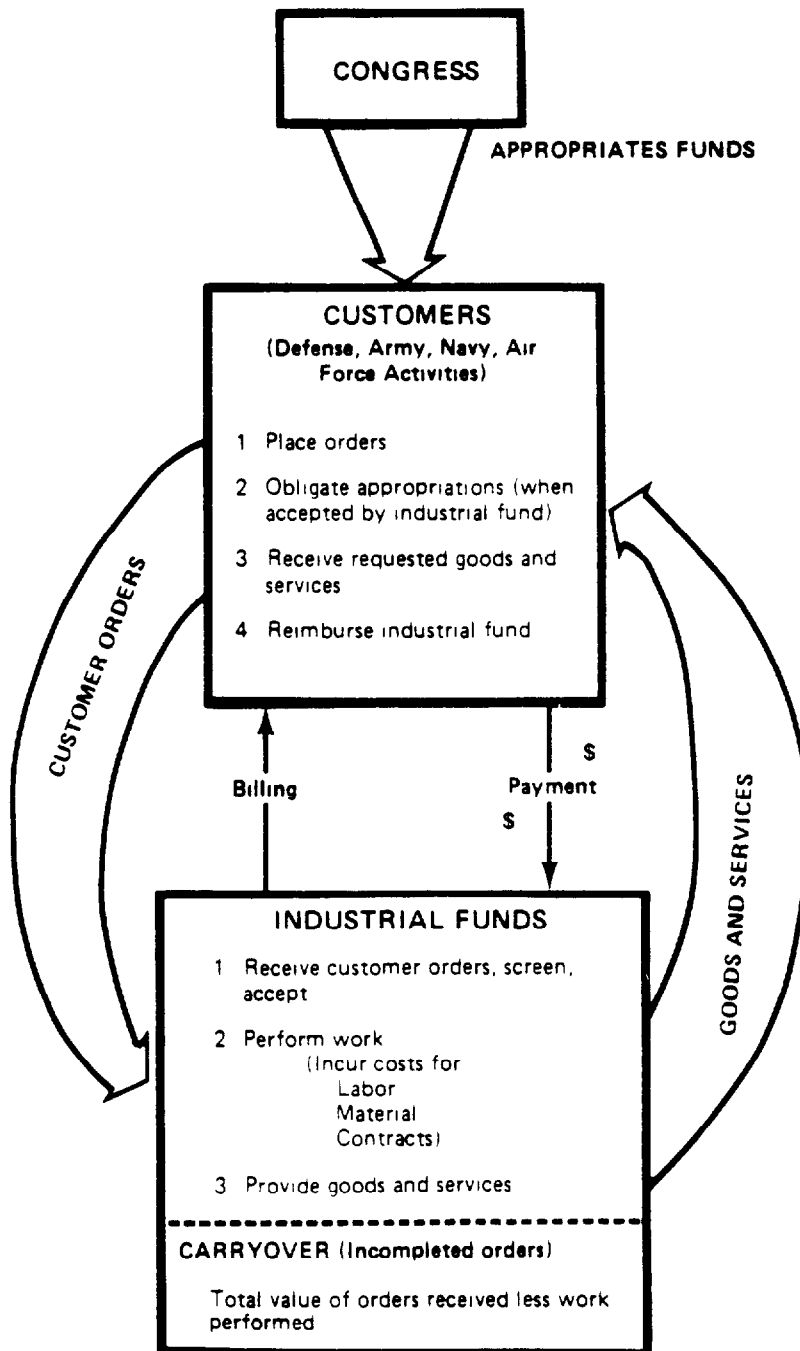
CONGRESS

APPROPRIATES FUNDS

CUSTOMERS
(Defense, Army, Navy, Air Force Activities)

1 Place orders

2 Obligate appropriations (when accepted by industrial fund)

3 Receive requested goods and services

4 Reimburse industrial fund

CUSTOMER ORDERS

GOODS AND SERVICES

Billing

$
Payment
$

INDUSTRIAL FUNDS

1 Receive customer orders, screen, accept

2 Perform work
(Incur costs for
Labor
Material
Contracts)

3 Provide goods and services

CARRYOVER (Incompleted orders)

Total value of orders received less work performed